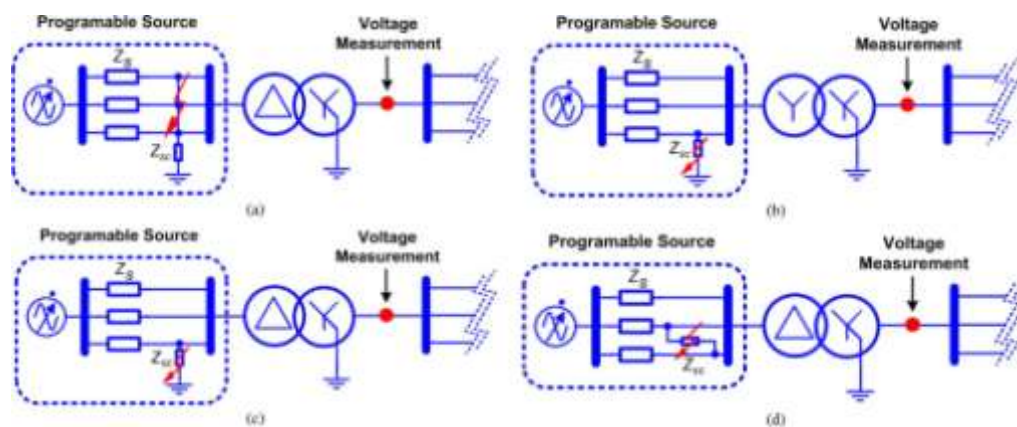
Programable Source

$Z_S$

$Z_{sc}$

Voltage Measurement

(a)

Programable Source

$Z_S$

$Z_{sc}$

Voltage Measurement

(b)

Programable Source

$Z_S$

$Z_{sc}$

Voltage Measurement

(c)

Programable Source

$Z_S$

$Z_{sc}$

Voltage Measurement

(d)